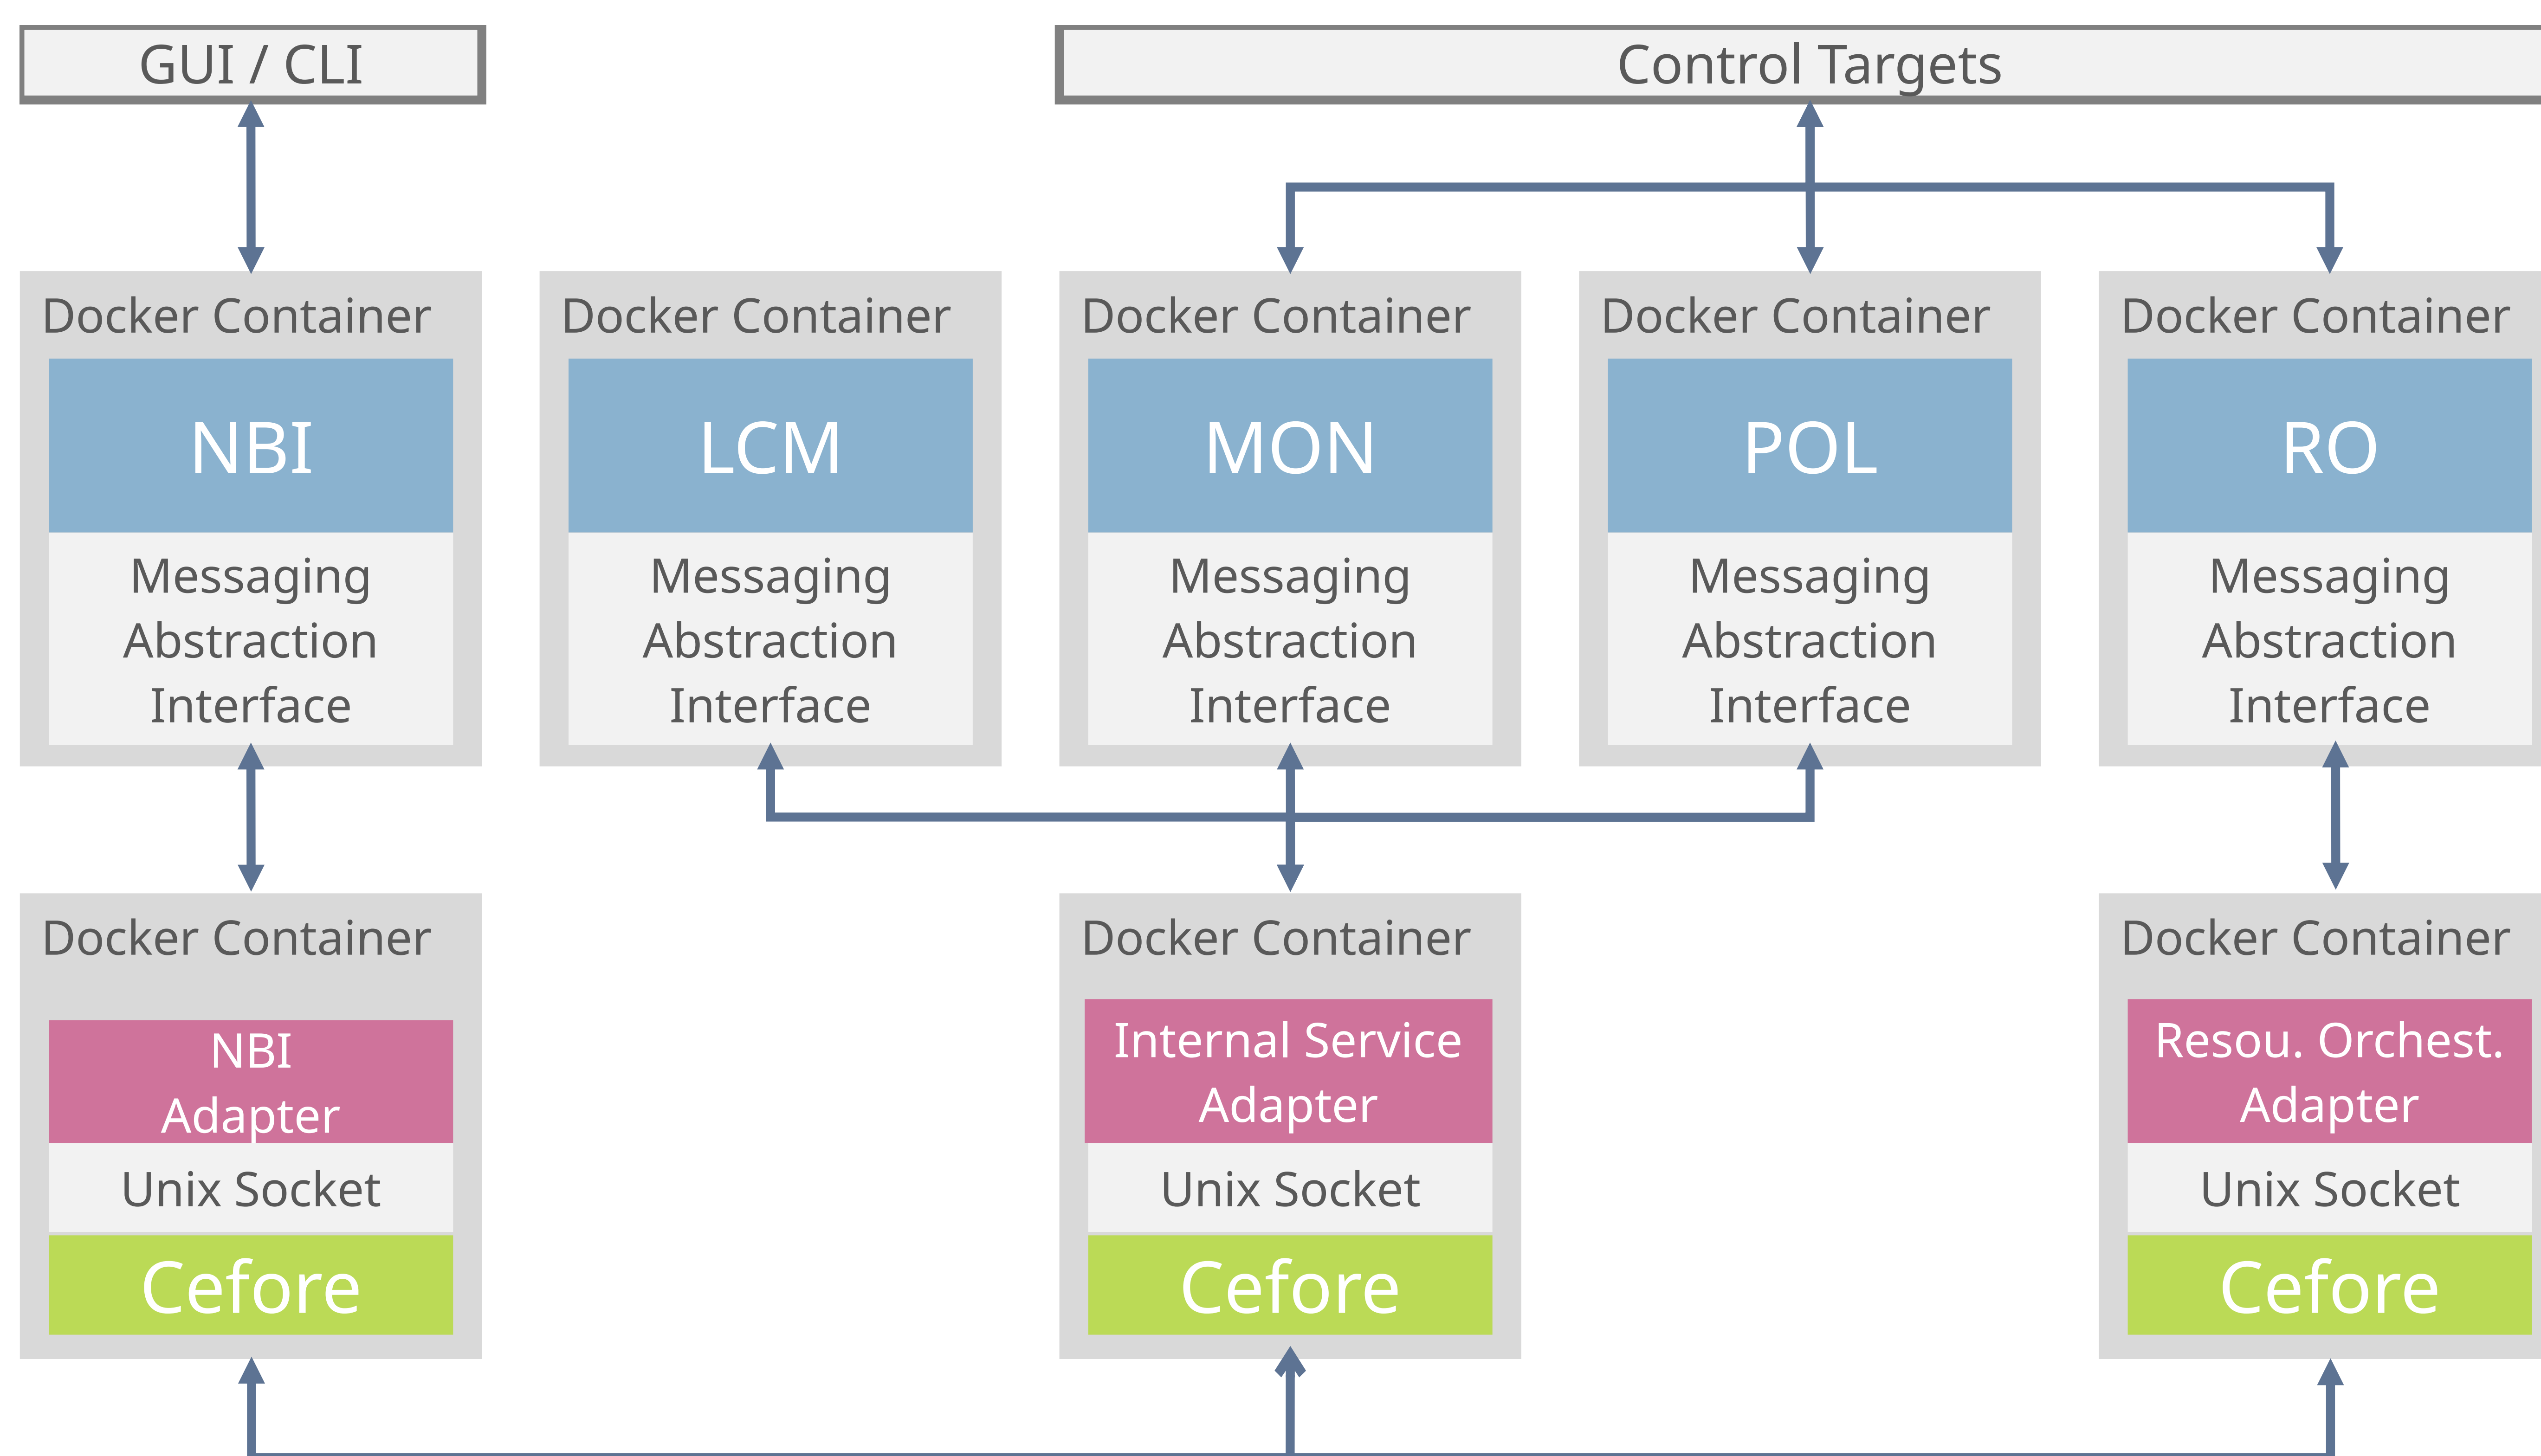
GUI / CLI

Control Targets

Docker Container
NBI
Messaging Abstraction Interface

Docker Container
LCM
Messaging Abstraction Interface

Docker Container
MON
Messaging Abstraction Interface

Docker Container
POL
Messaging Abstraction Interface

Docker Container
RO
Messaging Abstraction Interface

Docker Container
NBI Adapter
Unix Socket
Cefore

Docker Container
Internal Service Adapter
Unix Socket
Cefore

Docker Container
Resou. Orchest. Adapter
Unix Socket
Cefore